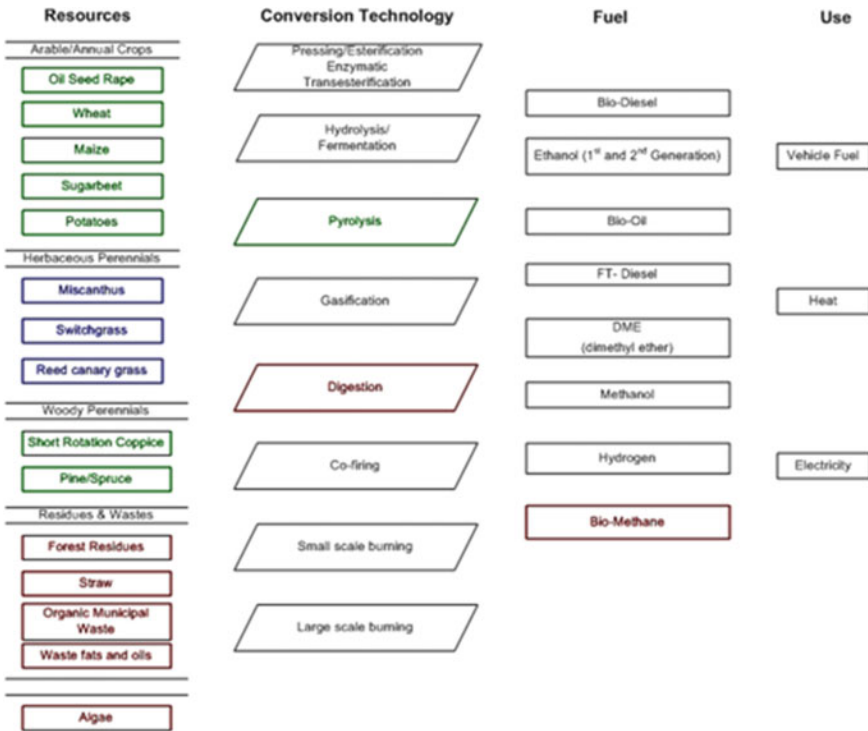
Resources

Conversion Technology

Fuel

Use

Arable/Annual Crops

Oil Seed Rape

Wheat

Maize

Sugarbeet

Potatoes

Herbaceous Perennials

Miscanthus

Switchgrass

Reed canary grass

Woody Perennials

Short Rotation Coppice

Pine/Spruce

Residues & Wastes

Forest Residues

Straw

Organic Municipal Waste

Waste fats and oils

Algae

Pressing/Esterification Enzymatic Transesterification

Hydrolysis/ Fermentation

Pyrolysis

Gasification

Digestion

Co-firing

Small scale burning

Large scale burning

Bio-Diesel

Ethanol (1$^{st}$ and 2$^{nd}$ Generation)

Bio-Oil

FT- Diesel

DME (dimethyl ether)

Methanol

Hydrogen

Bio-Methane

Vehicle Fuel

Heat

Electricity